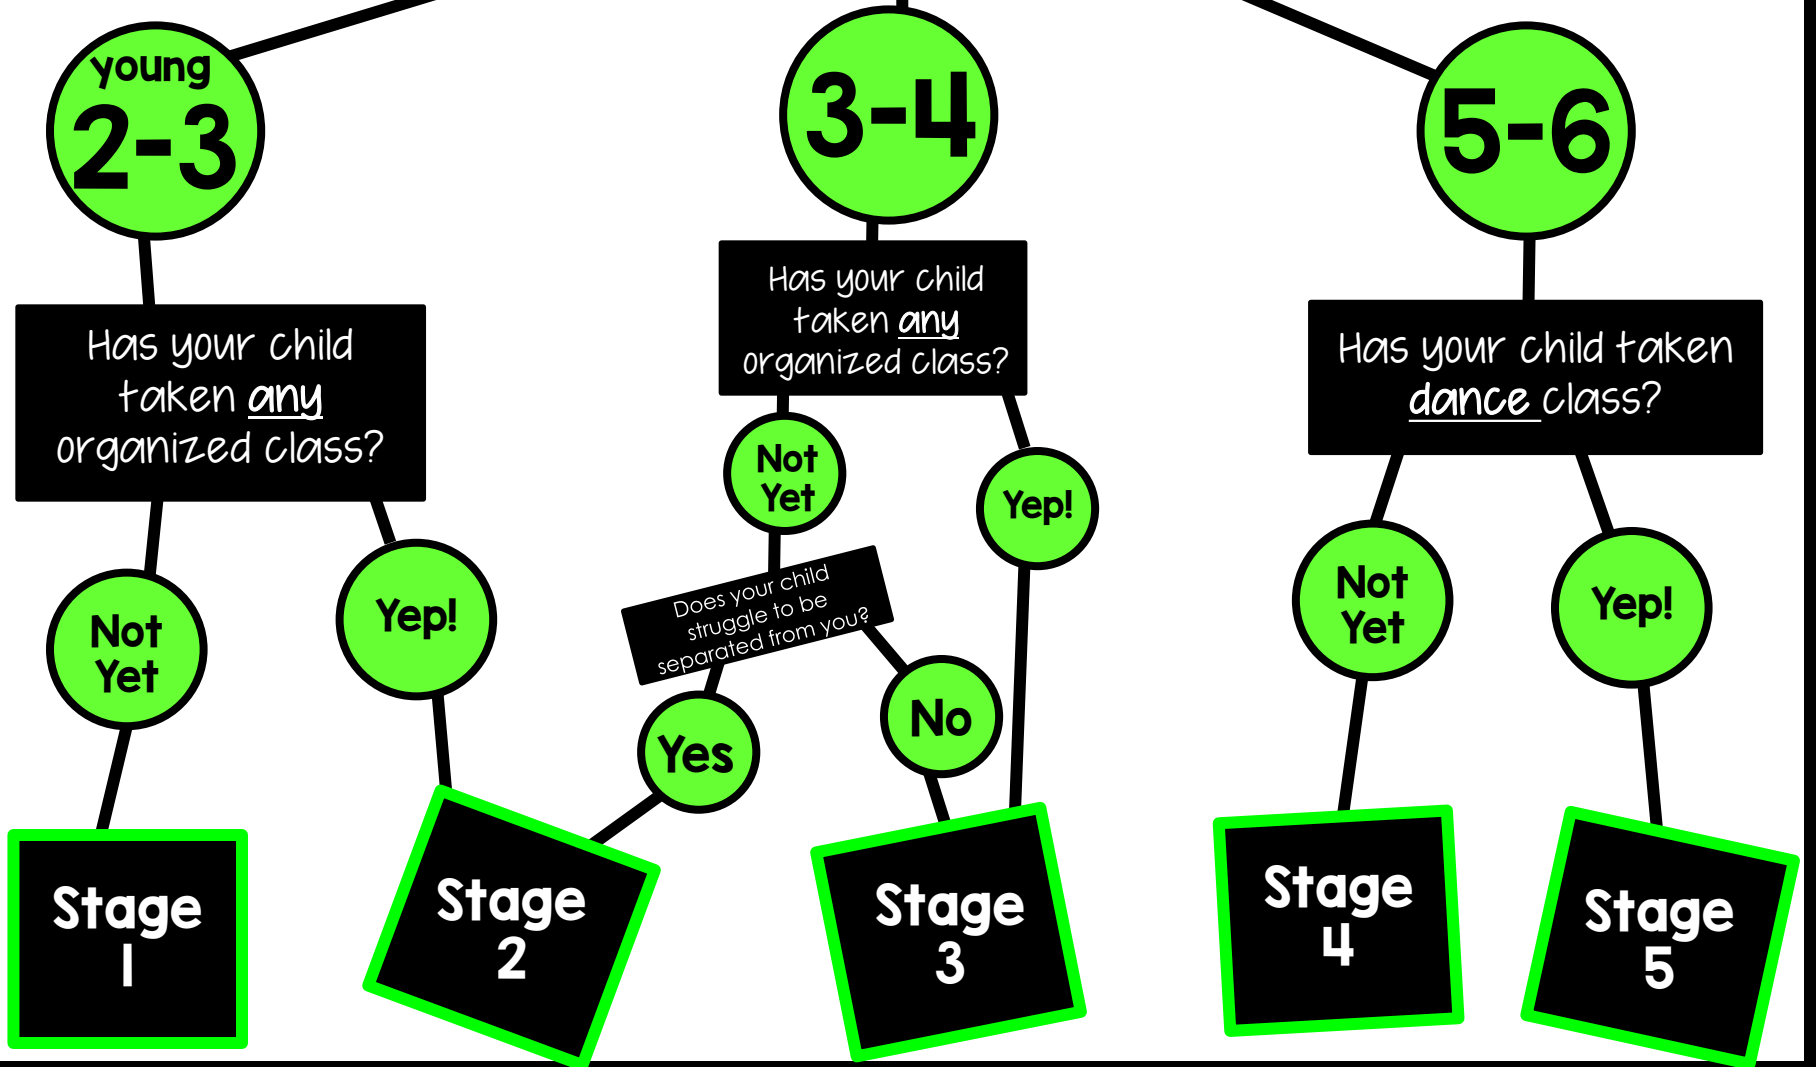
young 2-3

3-4

5-6

Has your child taken any organized class?

Has your child taken any organized class?

Has your child taken dance class?

Not Yet

Yep!

Not Yet

Yep!

Not Yet

Yep!

Does your child struggle to be separated from you?

Yes

No

Stage 1

Stage 2

Stage 3

Stage 4

Stage 5